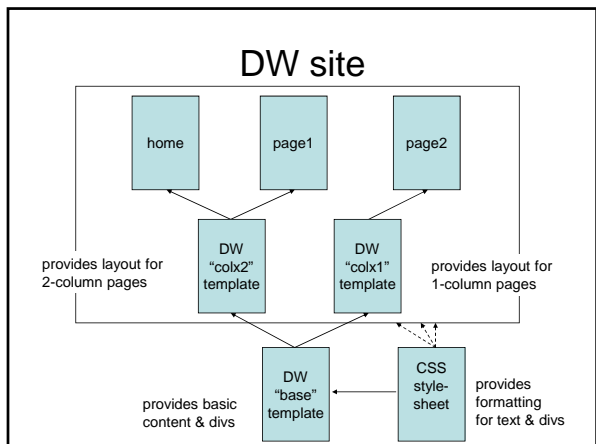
DW site

home

page1

page2

provides layout for 2-column pages

DW "colx2" template

DW "colx1" template

provides layout for 1-column pages

provides basic content & divs

DW "base" template

CSS style-sheet

provides formatting for text & divs